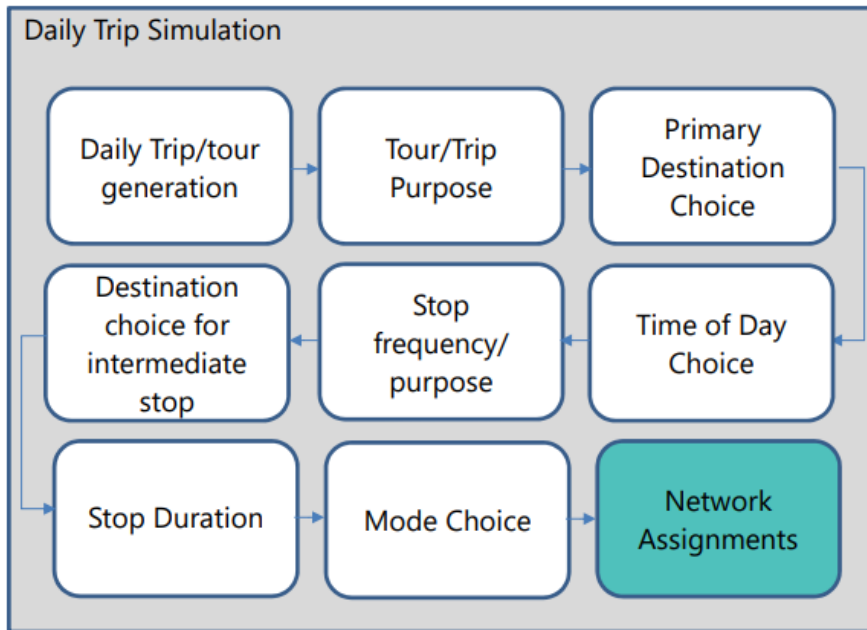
Daily Trip Simulation

Daily Trip/tour generation

Tour/Trip Purpose

Primary Destination Choice

Time of Day Choice

Stop frequency/ purpose

Destination choice for intermediate stop

Stop Duration

Mode Choice

Network Assignments